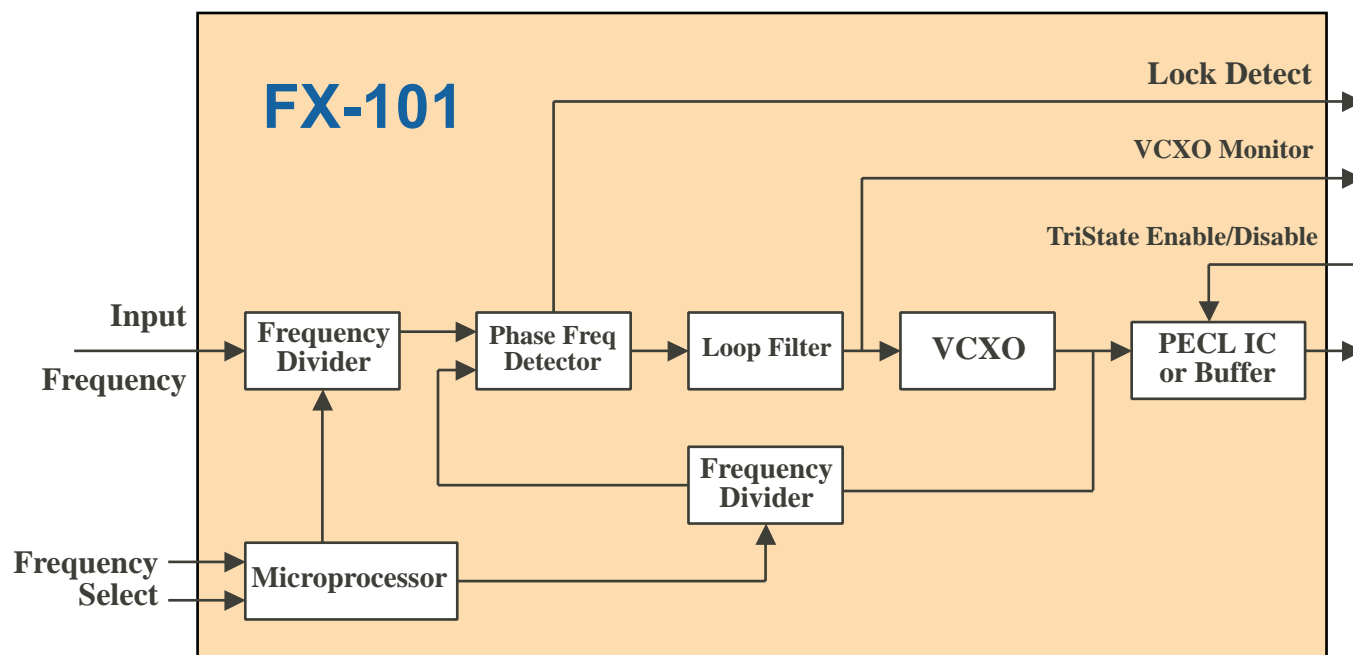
FX-101

Lock Detect

VCXO Monitor

TriState Enable/Disable

Input

Frequency

Frequency Divider

Phase Freq Detector

Loop Filter

VCXO

PECL IC or Buffer

Frequency Divider

Frequency Select

Microprocessor